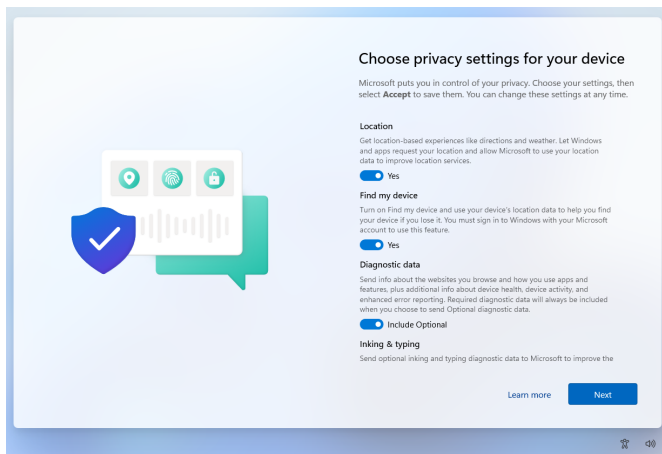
Choose privacy settings for your device

Microsoft puts you in control of your privacy. Choose your settings, then select **Accept** to save them. You can change these settings at any time.

Location

Get location-based experiences like directions and weather. Let Windows and apps request your location and allow Microsoft to use your location data to improve location services.

Yes

Find my device

Turn on Find my device and use your device's location data to help you find your device if you lose it. You must sign in to Windows with your Microsoft account to use this feature.

Yes

Diagnostic data

Send info about the websites you browse and how you use apps and features, plus additional info about device health, device activity, and enhanced error reporting. Required diagnostic data will always be included when you choose to send Optional diagnostic data.

Include Optional

Inking & typing

Send optional inking and typing diagnostic data to Microsoft to improve the

Learn more

Next